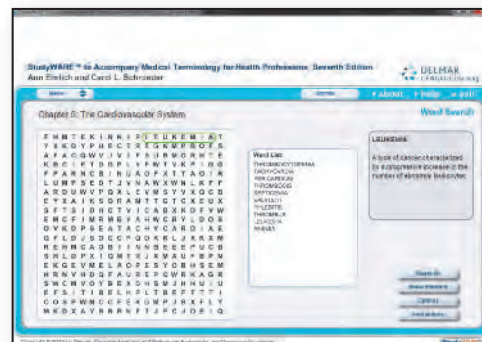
StudyWARE™ to Accompany Medical Terminology for Health Professions, Seventh Edition
Ann Ehrlich and Carol L. Schroeder

DELMAR CENGAGE Learning

Menu

About Help Exit

Chapter 5: The Cardiovascular System

Word Search

Word List:
THROMBOCYTOPENIA
TACHYCARDIA
PERICARDIUM
THROMBOSIS
ERYTHROPENIA
VALVULITIS
THROMBUS
LEUKEMIA
ANEMIA

Leukemia

A type of cancer characterized by a progressive increase in the number of abnormal leukocytes.

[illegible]
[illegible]
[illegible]
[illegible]